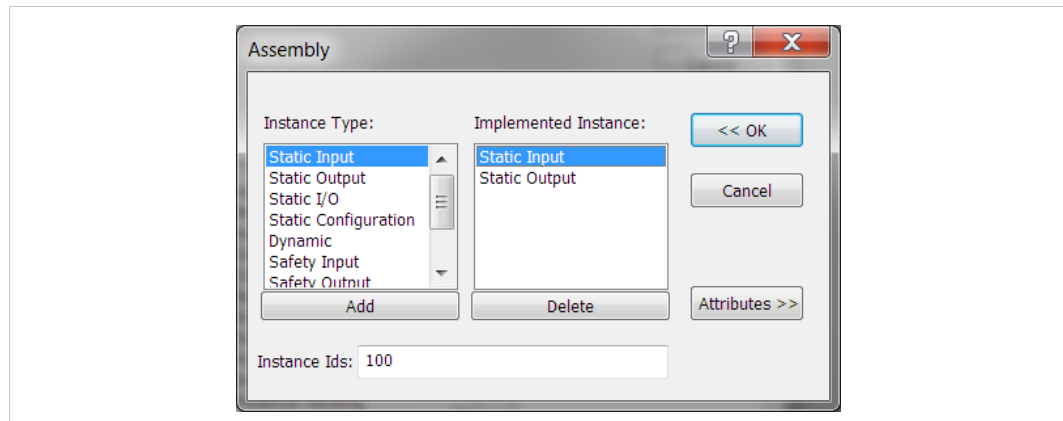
Assembly

?

X

Instance Type:

Static Input
Static Output
Static I/O
Static Configuration
Dynamic
Safety Input
Safety Output

Add

Implemented Instance:

Static Input
Static Output

Delete

<< OK

Cancel

Attributes >>

Instance Ids: 100